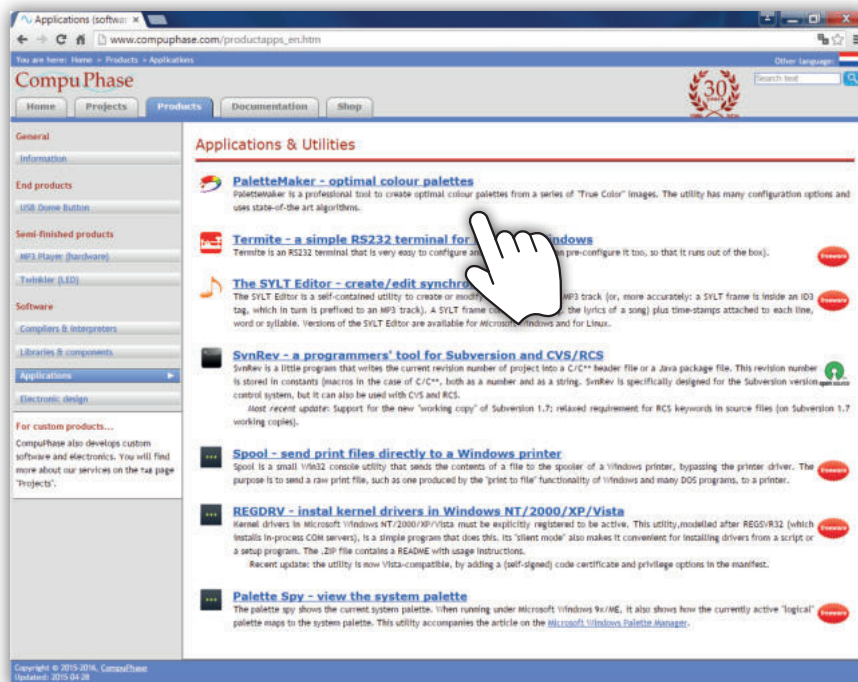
Applications (softwar ×

www.compuphase.com/productapps_en.htm

You are here: Home > Products > Applications

Other language:

CompuPhase

Search text

Home Projects Products Documentation Shop

30

General

Information

End products

USB Dome Button

Semi-finished products

MP3 Player (hardware)

Twinkler (LED)

Software

Compilers & interpreters

Libraries & components

Applications

Electronic design

For custom products...

CompuPhase also develops custom software and electronics. You will find more about our services on the tab page "Projects".

Applications & Utilities

PaletteMaker - optimal colour palettes

PaletteMaker is a professional tool to create optimal colour palettes from a series of "True Color" images. The utility has many configuration options and uses state-of-the-art algorithms.

Termite - a simple RS232 terminal for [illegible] Windows

Termite is an RS232 terminal that is very easy to configure an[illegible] pre-configure it too, so that it runs out of the box).

freeware

The SYLT Editor - create/edit synchro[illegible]

The SYLT Editor is a self-contained utility to create or modify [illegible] MP3 track (or, more accurately: a SYLT frame is inside an ID3 tag, which in turn is prefixed to an MP3 track). A SYLT frame co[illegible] the lyrics of a song) plus time-stamps attached to each line, word or syllable. Versions of the SYLT Editor are available for Microsoft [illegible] Windows and for Linux.

freeware

SvnRev - a programmers' tool for Subversion and CVS/RCS

SvnRev is a little program that writes the current revision number of project into a C/C++ header file or a Java package file. This revision number is stored in constants (macros in the case of C/C++, both as a number and as a string. SvnRev is specifically designed for the Subversion version control system, but it can also be used with CVS and RCS.

Most recent update: Support for the new "working copy" of Subversion 1.7; relaxed requirement for RCS keywords in source files (on Subversion 1.7 working copies).

open source

Spool - send print files directly to a Windows printer

Spool is a small Win32 console utility that sends the contents of a file to the spooler of a Windows printer, bypassing the printer driver. The purpose is to send a raw print file, such as one produced by the "print to file" functionality of Windows and many DOS programs, to a printer.

freeware

REGDRV - instal kernel drivers in Windows NT/2000/XP/Vista

Kernel drivers in Microsoft Windows NT/2000/XP/Vista must be explicitly registered to be active. This utility,modelled after REGSVR32 (which installs in-process COM servers), is a simple program that does this. Its "silent mode" also makes it convenient for installing drivers from a script or a setup program. The .ZIP file contains a README with usage instructions.

Recent update: the utility is now Vista-compatible, by adding a (self-signed) code certificate and privilege options in the manifest.

freeware

Palette Spy - view the system palette

The palette spy shows the current system palette. When running under Microsoft Windows 9x/ME, it also shows how the currently active "logical" palette maps to the system palette. This utility accompanies the article on the Microsoft Windows Palette Manager.

freeware

Copyright © 2015-2016, CompuPhase
Updated: 2015-04-28